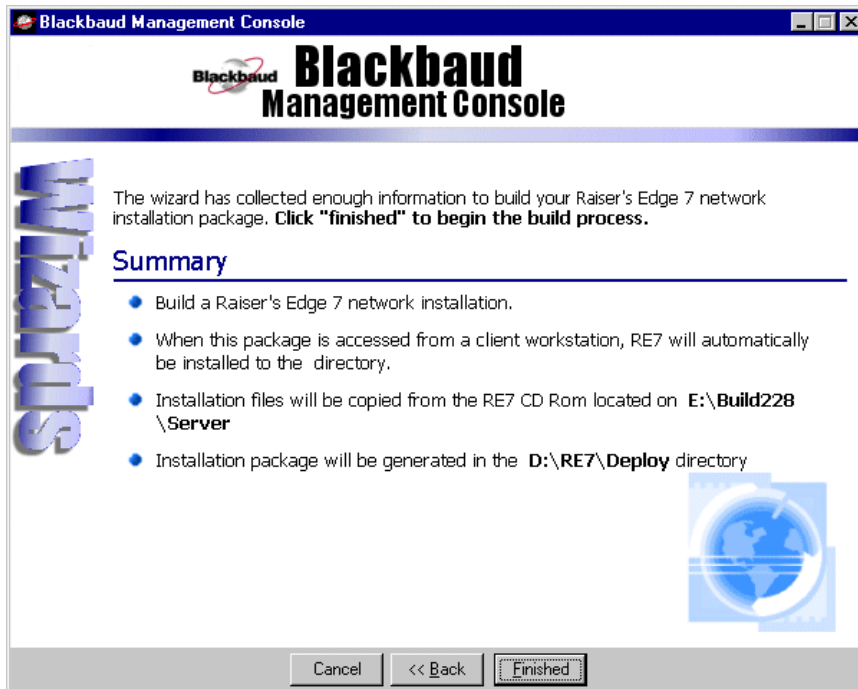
Blackbaud Management Console

Blackbaud Blackbaud Management Console

Wizards

The wizard has collected enough information to build your Raiser's Edge 7 network installation package. Click "finished" to begin the build process.

Summary

Build a Raiser's Edge 7 network installation.

When this package is accessed from a client workstation, RE7 will automatically be installed to the  directory.

Installation files will be copied from the RE7 CD Rom located on E:\Build228\Server

Installation package will be generated in the D:\RE7\Deploy directory

Cancel | << Back | Finished